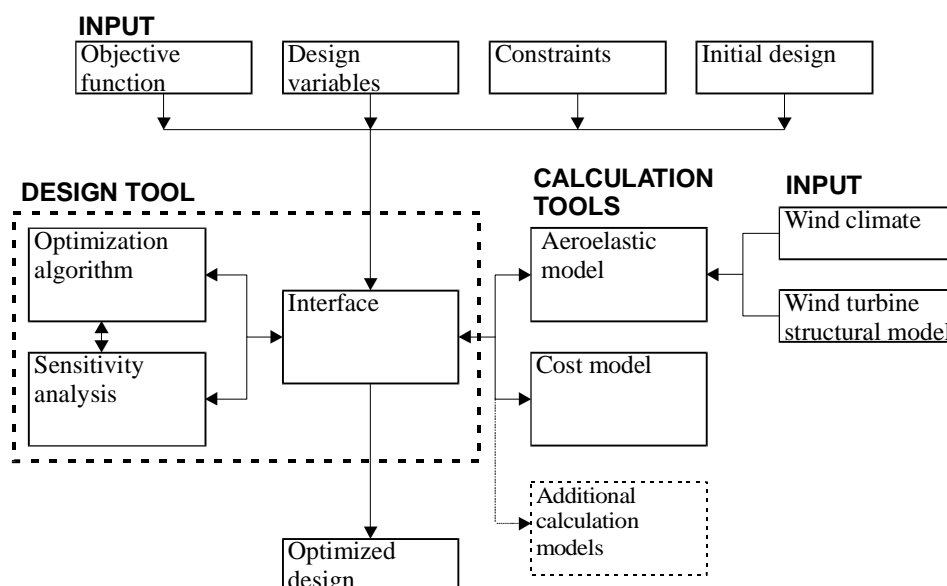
INPUT

Objective function

Design variables

Constraints

Initial design

DESIGN TOOL

Optimization algorithm

Sensitivity analysis

Interface

CALCULATION TOOLS

Aeroelastic model

Cost model

Additional calculation models

INPUT

Wind climate

Wind turbine structural model

Optimized design